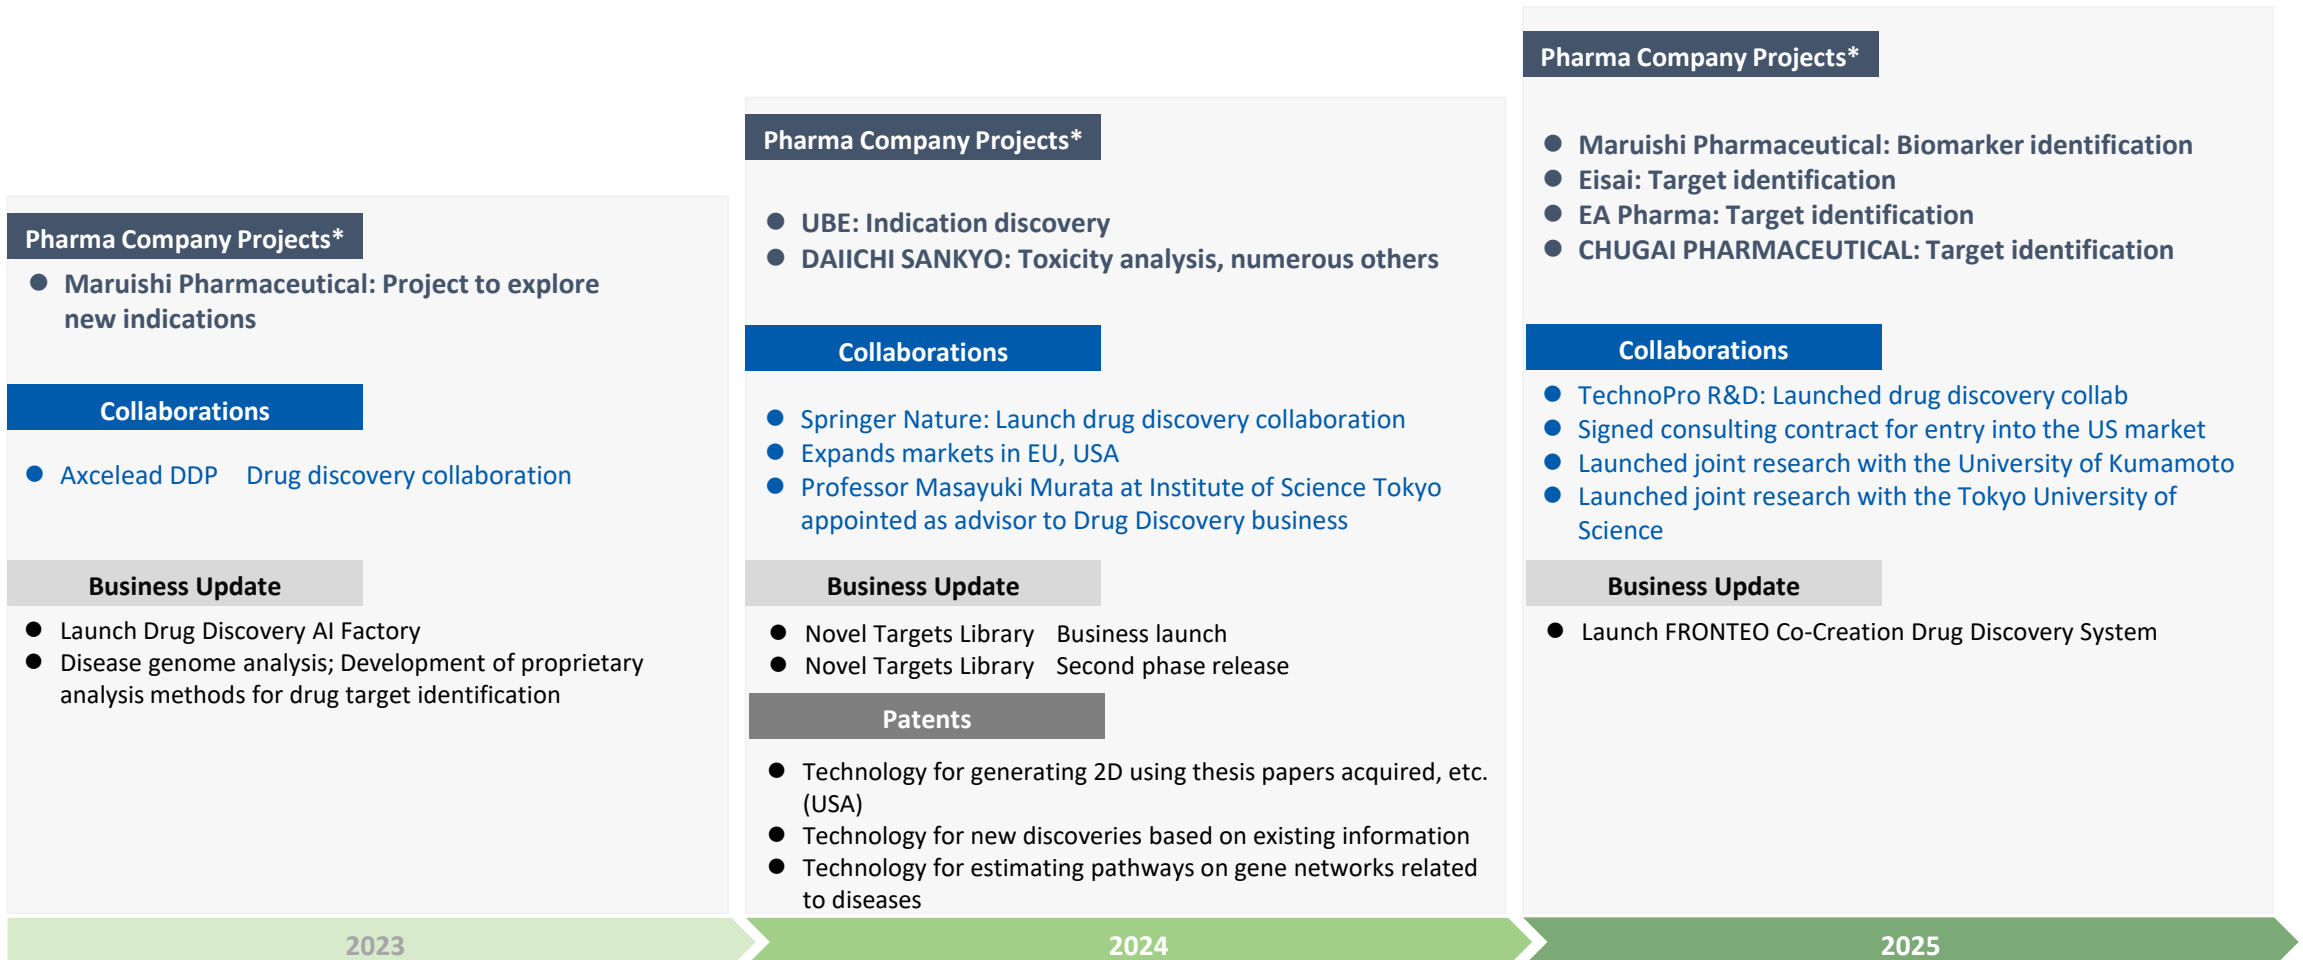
Pharma Company Projects*

Maruishi Pharmaceutical: Project to explore new indications

Collaborations

Axcelead DDP Drug discovery collaboration

Business Update

Launch Drug Discovery AI Factory
Disease genome analysis; Development of proprietary analysis methods for drug target identification

Pharma Company Projects*

UBE: Indication discovery
DAIICHI SANKYO: Toxicity analysis, numerous others

Collaborations

Springer Nature: Launch drug discovery collaboration
Expands markets in EU, USA
Professor Masayuki Murata at Institute of Science Tokyo appointed as advisor to Drug Discovery business

Business Update

Novel Targets Library Business launch
Novel Targets Library Second phase release

Patents

Technology for generating 2D using thesis papers acquired, etc. (USA)
Technology for new discoveries based on existing information
Technology for estimating pathways on gene networks related to diseases

Pharma Company Projects*

Maruishi Pharmaceutical: Biomarker identification
Eisai: Target identification
EA Pharma: Target identification
CHUGAI PHARMACEUTICAL: Target identification

Collaborations

TechnoPro R&D: Launched drug discovery collab
Signed consulting contract for entry into the US market
Launched joint research with the University of Kumamoto
Launched joint research with the Tokyo University of Science

Business Update

Launch FRONTEO Co-Creation Drug Discovery System

2023

2024

2025